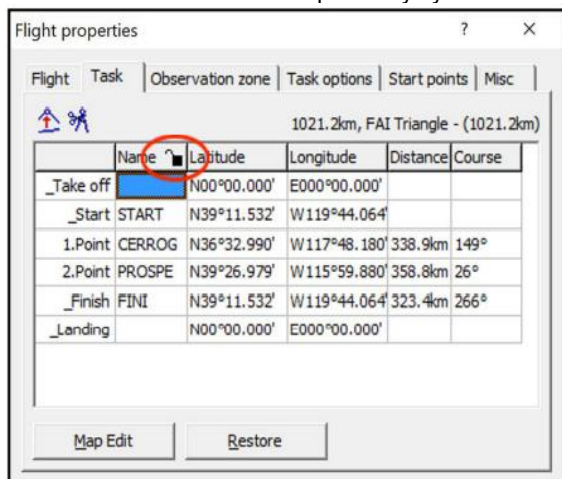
Flight properties ? ×

Flight | Task | Observation zone | Task options | Start points | Misc

1021.2km, FAI Triangle - (1021.2km)

| | Name | Latitude | Longitude | Distance | Course |
|---|---|---|---|---|---|
| _Take off | | N00°00.000' | E000°00.000' | | |
| _Start | START | N39°11.532' | W119°44.064' | | |
| 1.Point | CERROG | N36°32.990' | W117°48.180' | 338.9km | 149° |
| 2.Point | PROSPE | N39°26.979' | W115°59.880' | 358.8km | 26° |
| _Finish | FINI | N39°11.532' | W119°44.064' | 323.4km | 266° |
| _Landing | | N00°00.000' | E000°00.000' | | |

Map Edit | Restore